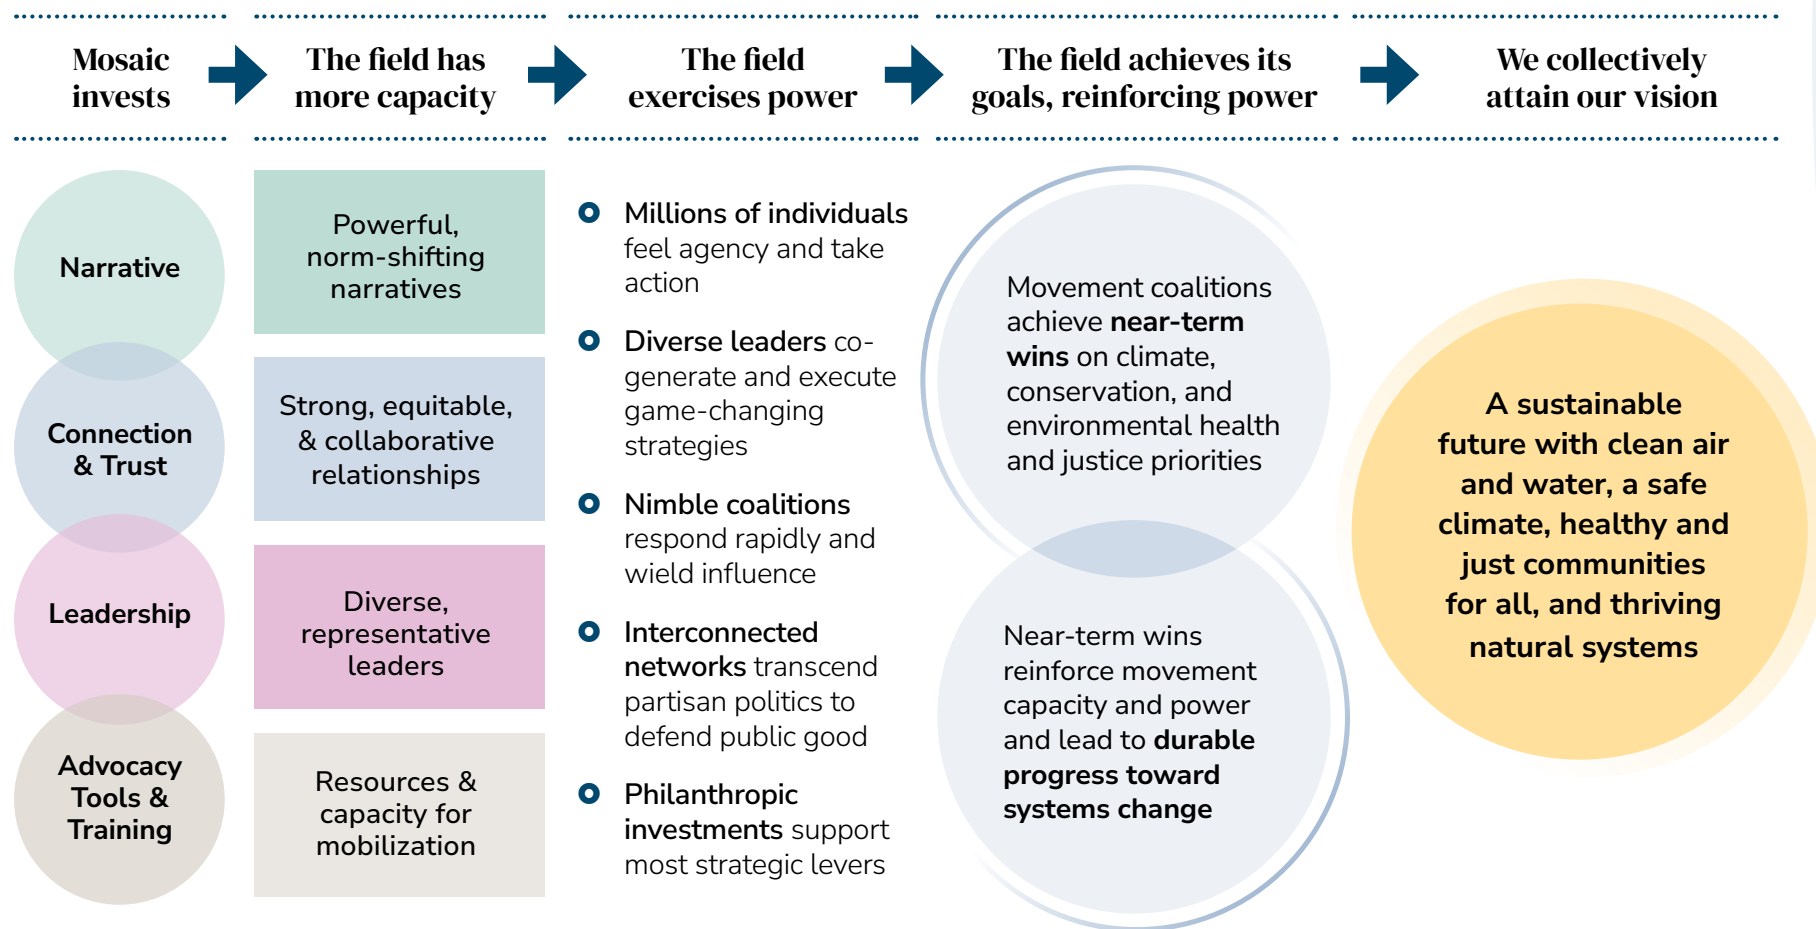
Mosaic invests

The field has more capacity

The field exercises power

The field achieves its goals, reinforcing power

We collectively attain our vision

Narrative

Connection & Trust

Leadership

Advocacy Tools & Training

Powerful, norm-shifting narratives

Strong, equitable, & collaborative relationships

Diverse, representative leaders

Resources & capacity for mobilization

Millions of individuals feel agency and take action

Diverse leaders co-generate and execute game-changing strategies

Nimble coalitions respond rapidly and wield influence

Interconnected networks transcend partisan politics to defend public good

Philanthropic investments support most strategic levers

Movement coalitions achieve near-term wins on climate, conservation, and environmental health and justice priorities

Near-term wins reinforce movement capacity and power and lead to durable progress toward systems change

A sustainable future with clean air and water, a safe climate, healthy and just communities for all, and thriving natural systems